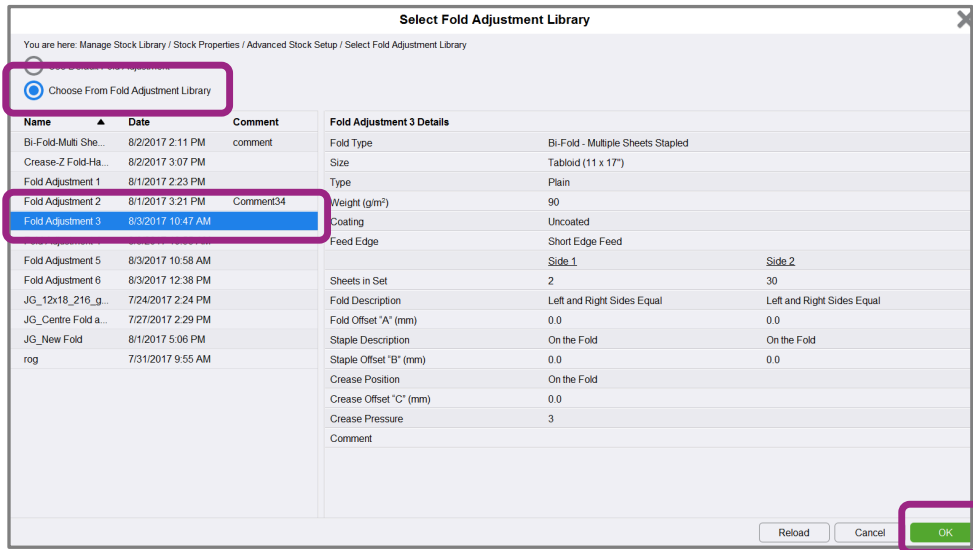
Select Fold Adjustment Library

You are here: Manage Stock Library / Stock Properties / Advanced Stock Setup / Select Fold Adjustment Library

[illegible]

Choose From Fold Adjustment Library

| Name | Date | Comment |
|---|---|---|
| Bi-Fold-Multi She... | 8/2/2017 2:11 PM | comment |
| Crease-Z Fold-Ha... | 8/2/2017 3:07 PM | |
| Fold Adjustment 1 | 8/1/2017 2:23 PM | |
| Fold Adjustment 2 | 8/1/2017 3:21 PM | Comment34 |
| Fold Adjustment 3 | 8/3/2017 10:47 AM | |
| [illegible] | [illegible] | |
| Fold Adjustment 5 | 8/3/2017 10:58 AM | |
| Fold Adjustment 6 | 8/3/2017 12:38 PM | |
| JG_12x18_216_g... | 7/24/2017 2:24 PM | |
| JG_Centre Fold a... | 7/27/2017 2:29 PM | |
| JG_New Fold | 8/1/2017 5:06 PM | |
| rog | 7/31/2017 9:55 AM | |

Fold Adjustment 3 Details

| | | |
|---|---|---|
| Fold Type | Bi-Fold - Multiple Sheets Stapled | |
| Size | Tabloid (11 x 17") | |
| Type | Plain | |
| Weight (g/m²) | 90 | |
| Coating | Uncoated | |
| Feed Edge | Short Edge Feed | |
| | Side 1 | Side 2 |
| Sheets in Set | 2 | 30 |
| Fold Description | Left and Right Sides Equal | Left and Right Sides Equal |
| Fold Offset "A" (mm) | 0.0 | 0.0 |
| Staple Description | On the Fold | On the Fold |
| Staple Offset "B" (mm) | 0.0 | 0.0 |
| Crease Position | On the Fold | |
| Crease Offset "C" (mm) | 0.0 | |
| Crease Pressure | 3 | |
| Comment | | |

Reload Cancel OK